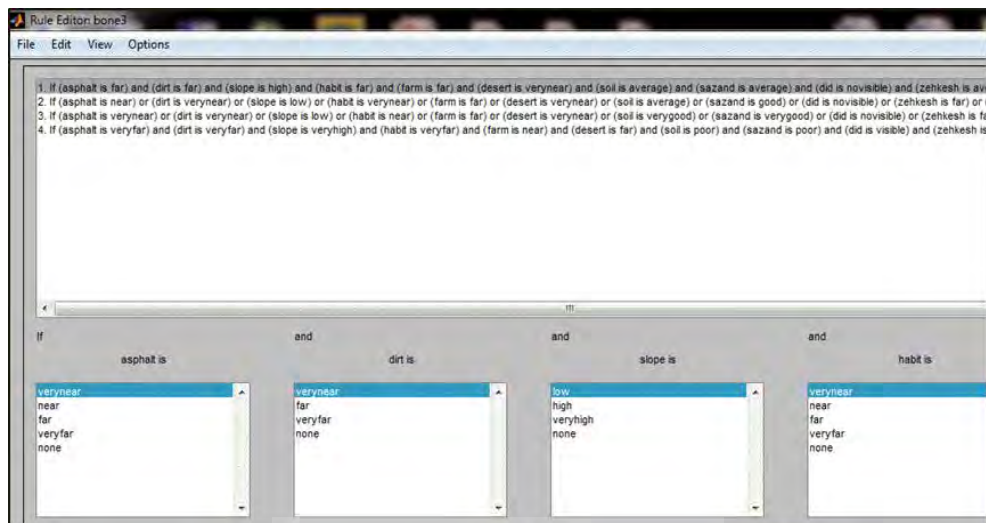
Rule Editor: bone3

File Edit View Options

1. If (asphalt is far) and (dirt is far) and (slope is high) and (habit is far) and (farm is far) and (desert is verynear) and (soil is average) and (sazand is average) and (did is novisible) and (zehkesh is av
2. If (asphalt is near) or (dirt is verynear) or (slope is low) or (habit is verynear) or (farm is far) or (desert is verynear) or (soil is average) or (sazand is good) or (did is novisible) or (zehkesh is far) or (
3. If (asphalt is verynear) or (dirt is verynear) or (slope is low) or (habit is near) or (farm is far) or (desert is verynear) or (soil is verygood) or (sazand is verygood) or (did is novisible) or (zehkesh is f
4. If (asphalt is veryfar) and (dirt is veryfar) and (slope is veryhigh) and (habit is veryfar) and (farm is near) and (desert is far) and (soil is poor) and (sazand is poor) and (did is visible) and (zehkesh is

If
asphalt is
verynear
near
far
veryfar
none

and
dirt is
verynear
far
veryfar
none

and
slope is
low
high
veryhigh
none

and
habit is
verynear
near
far
veryfar
none